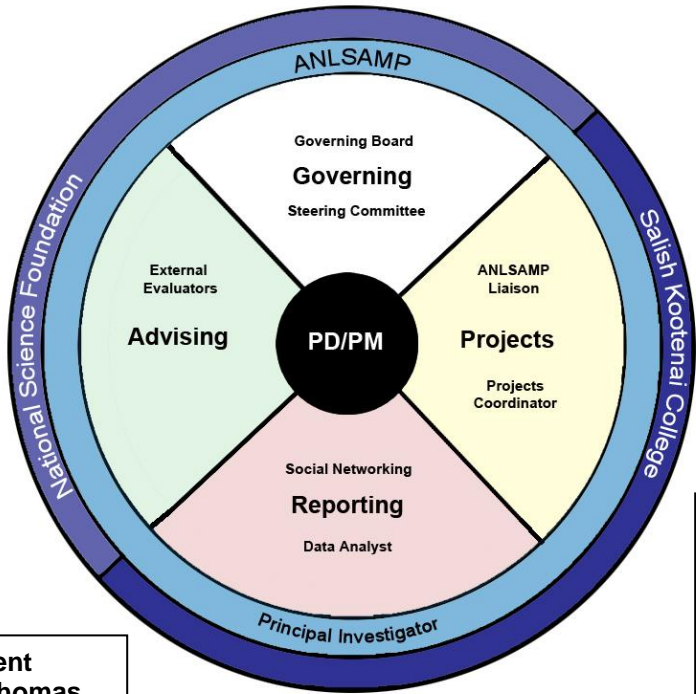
ANLSAMP

National Science Foundation

Salish Kootenai College

Governing Board
Governing
Steering Committee

External Evaluators
Advising

PD/PM

ANLSAMP Liaison
Projects
Projects Coordinator

Social Networking
Reporting
Data Analyst

Principal Investigator

ent
homas